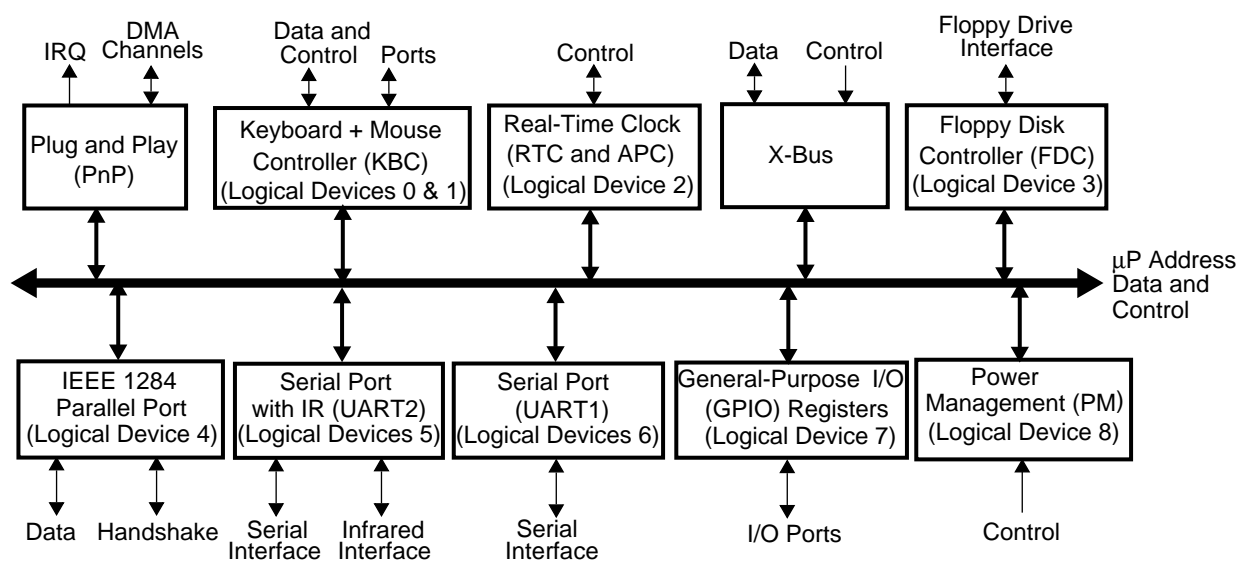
IRQ
DMA Channels
Data and Control
Ports
Control
Data
Control
Floppy Drive Interface

Plug and Play (PnP)

Keyboard + Mouse Controller (KBC) (Logical Devices 0 & 1)

Real-Time Clock (RTC and APC) (Logical Device 2)

X-Bus

Floppy Disk Controller (FDC) (Logical Device 3)

μP Address Data and Control

IEEE 1284 Parallel Port (Logical Device 4)

Serial Port with IR (UART2) (Logical Devices 5)

Serial Port (UART1) (Logical Devices 6)

General-Purpose I/O (GPIO) Registers (Logical Device 7)

Power Management (PM) (Logical Device 8)

Data
Handshake
Serial Interface
Infrared Interface
Serial Interface
I/O Ports
Control